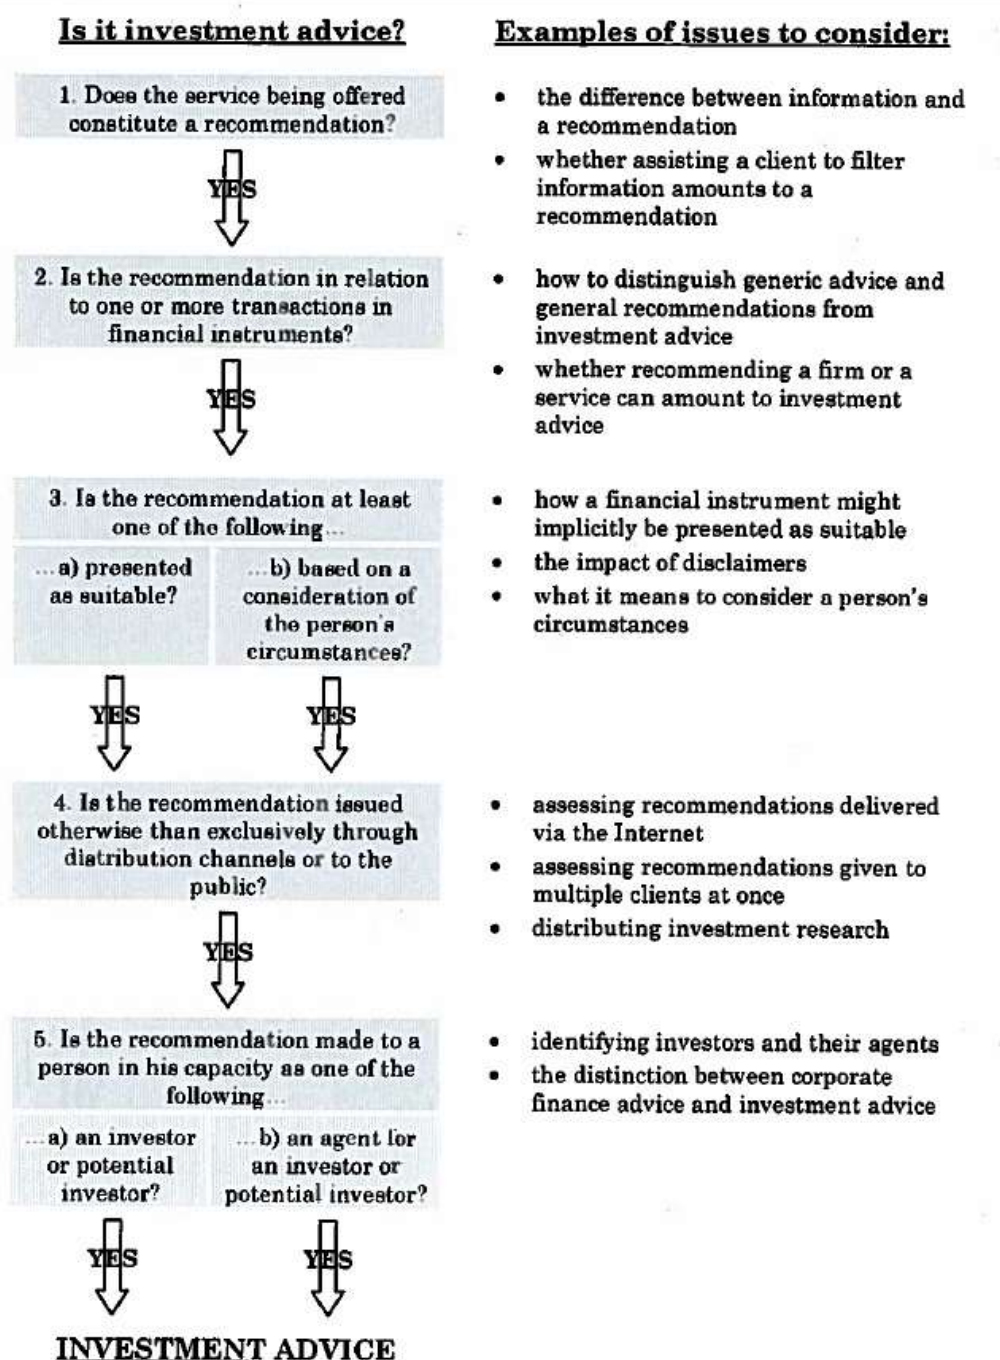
Is it investment advice?

1. Does the service being offered constitute a recommendation?

YES

2. Is the recommendation in relation to one or more transactions in financial instruments?

YES

3. Is the recommendation at least one of the following...

...a) presented as suitable?

...b) based on a consideration of the person's circumstances?

YES

YES

4. Is the recommendation issued otherwise than exclusively through distribution channels or to the public?

YES

5. Is the recommendation made to a person in his capacity as one of the following...

...a) an investor or potential investor?

...b) an agent for an investor or potential investor?

YES

YES

INVESTMENT ADVICE

Examples of issues to consider:

• the difference between information and a recommendation
• whether assisting a client to filter information amounts to a recommendation

• how to distinguish generic advice and general recommendations from investment advice
• whether recommending a firm or a service can amount to investment advice

• how a financial instrument might implicitly be presented as suitable
• the impact of disclaimers
• what it means to consider a person's circumstances

• assessing recommendations delivered via the Internet
• assessing recommendations given to multiple clients at once
• distributing investment research

• identifying investors and their agents
• the distinction between corporate finance advice and investment advice